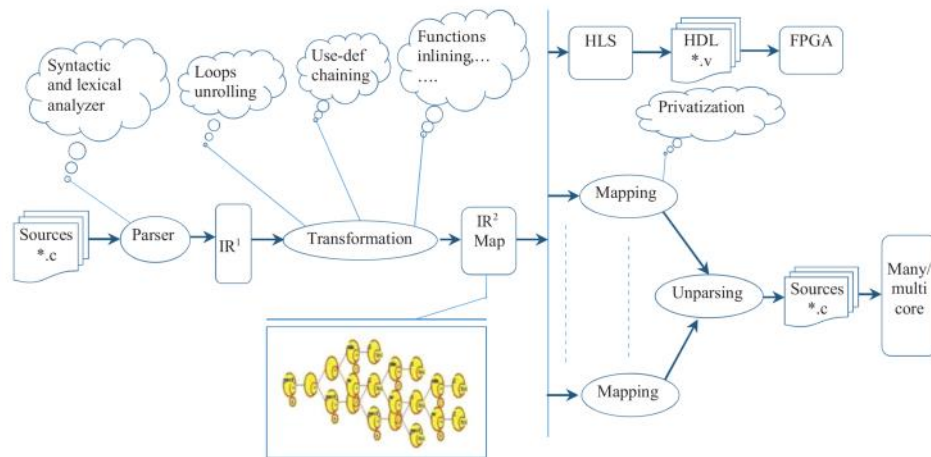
Syntactic and lexical analyzer

Loops unrolling

Use-def chaining

Functions inlining,… ….

HLS

HDL *.v

FPGA

Privatization

Sources *.c

Parser

$IR^1$

Transformation

$IR^2$ Map

Mapping

Unparsing

Sources *.c

Many/ multi core

Mapping